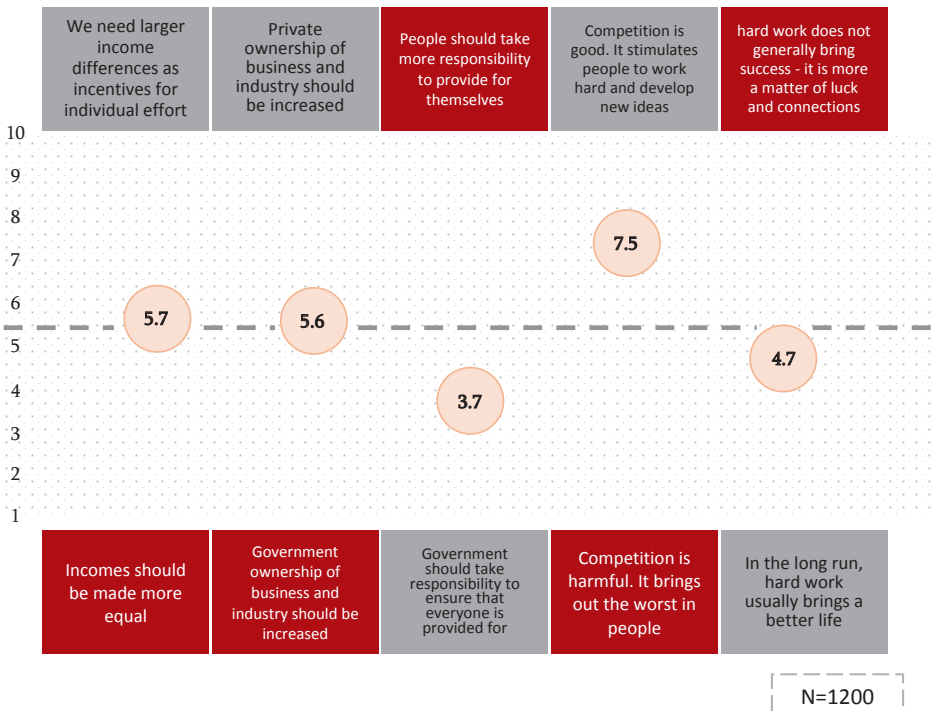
We need larger income differences as incentives for individual effort

Private ownership of business and industry should be increased

People should take more responsibility to provide for themselves

Competition is good. It stimulates people to work hard and develop new ideas

hard work does not generally bring success - it is more a matter of luck and connections

10
9
8
7
6
5
4
3
2
1

5.7
5.6
3.7
7.5
4.7

Incomes should be made more equal

Government ownership of business and industry should be increased

Government should take responsibility to ensure that everyone is provided for

Competition is harmful. It brings out the worst in people

In the long run, hard work usually brings a better life

N=1200